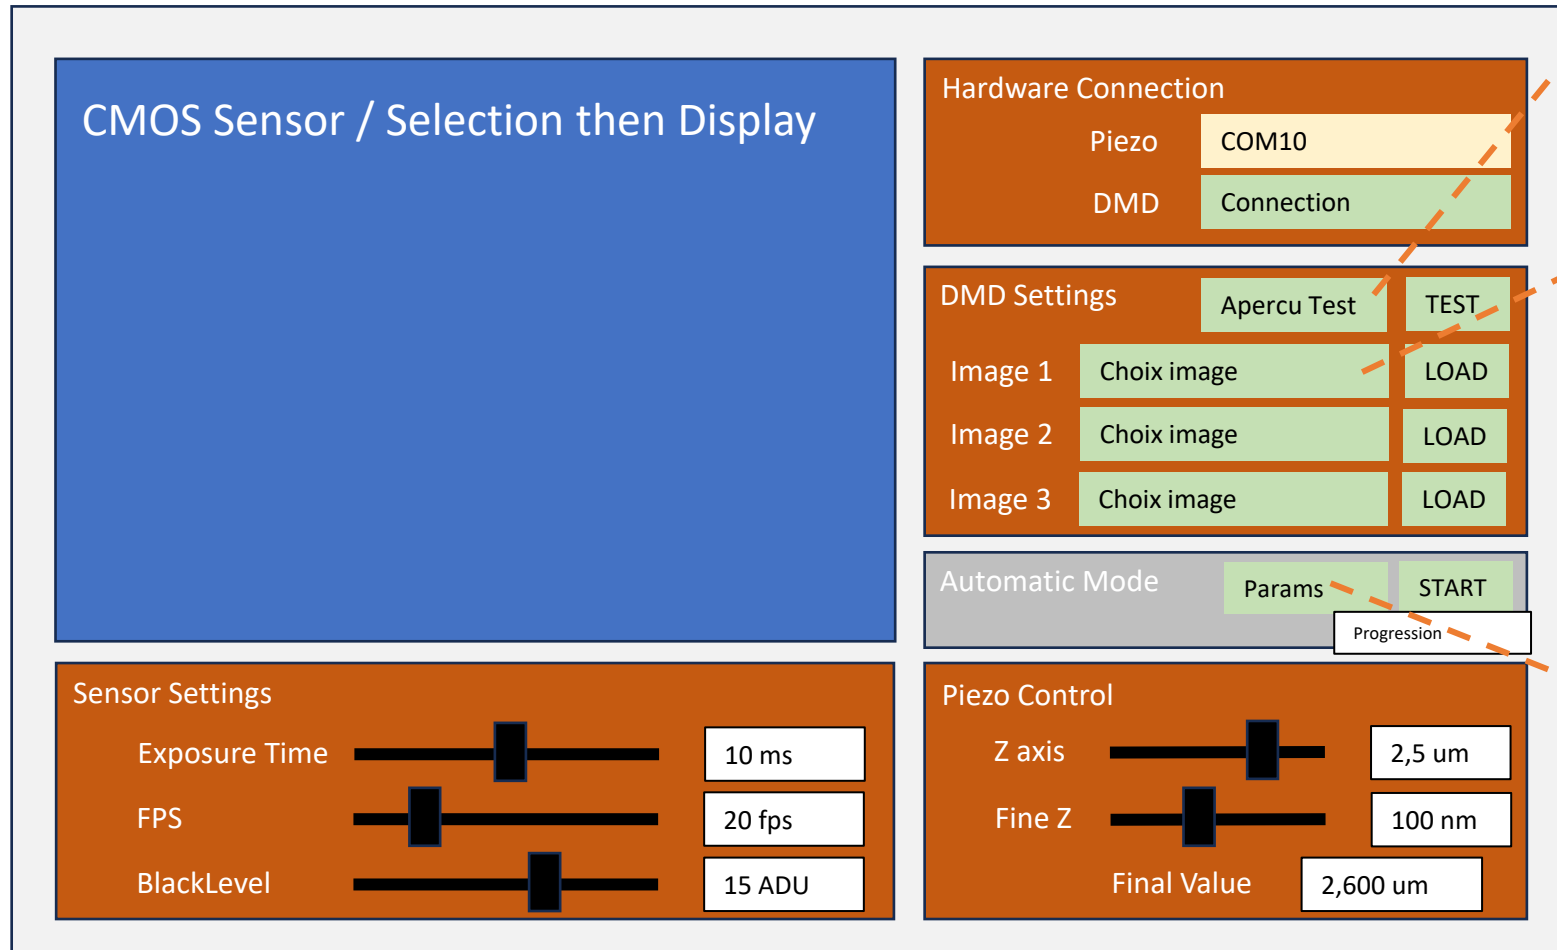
CMOS Sensor / Selection then Display

Hardware Connection
Piezo COM10
DMD Connection

DMD Settings Apercu Test TEST
Image 1 Choix image LOAD
Image 2 Choix image LOAD
Image 3 Choix image LOAD

Automatic Mode Params START
Progression

Sensor Settings
Exposure Time 10 ms
FPS 20 fps
BlackLevel 15 ADU

Piezo Control
Z axis 2,5 um
Fine Z 100 nm
Final Value 2,600 um